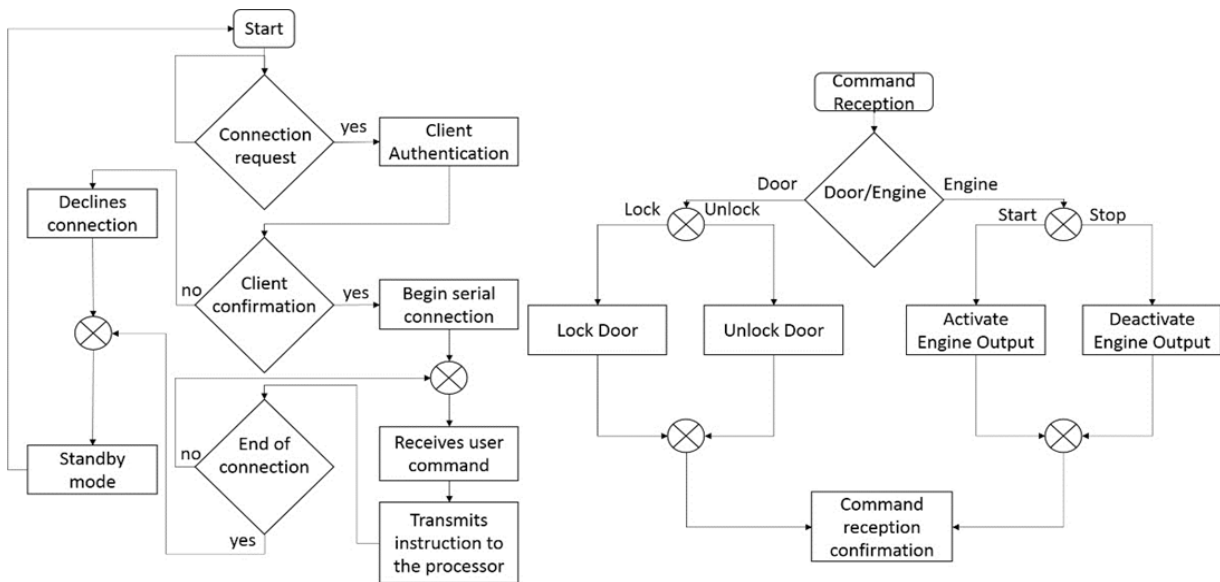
Start

Connection request

yes

Client Authentication

Declines connection

no

Client confirmation

yes

Begin serial connection

no

End of connection

Receives user command

Standby mode

yes

Transmits instruction to the processor

Command Reception

Door/Engine

Door

Engine

Lock

Unlock

Start

Stop

Lock Door

Unlock Door

Activate Engine Output

Deactivate Engine Output

Command reception confirmation